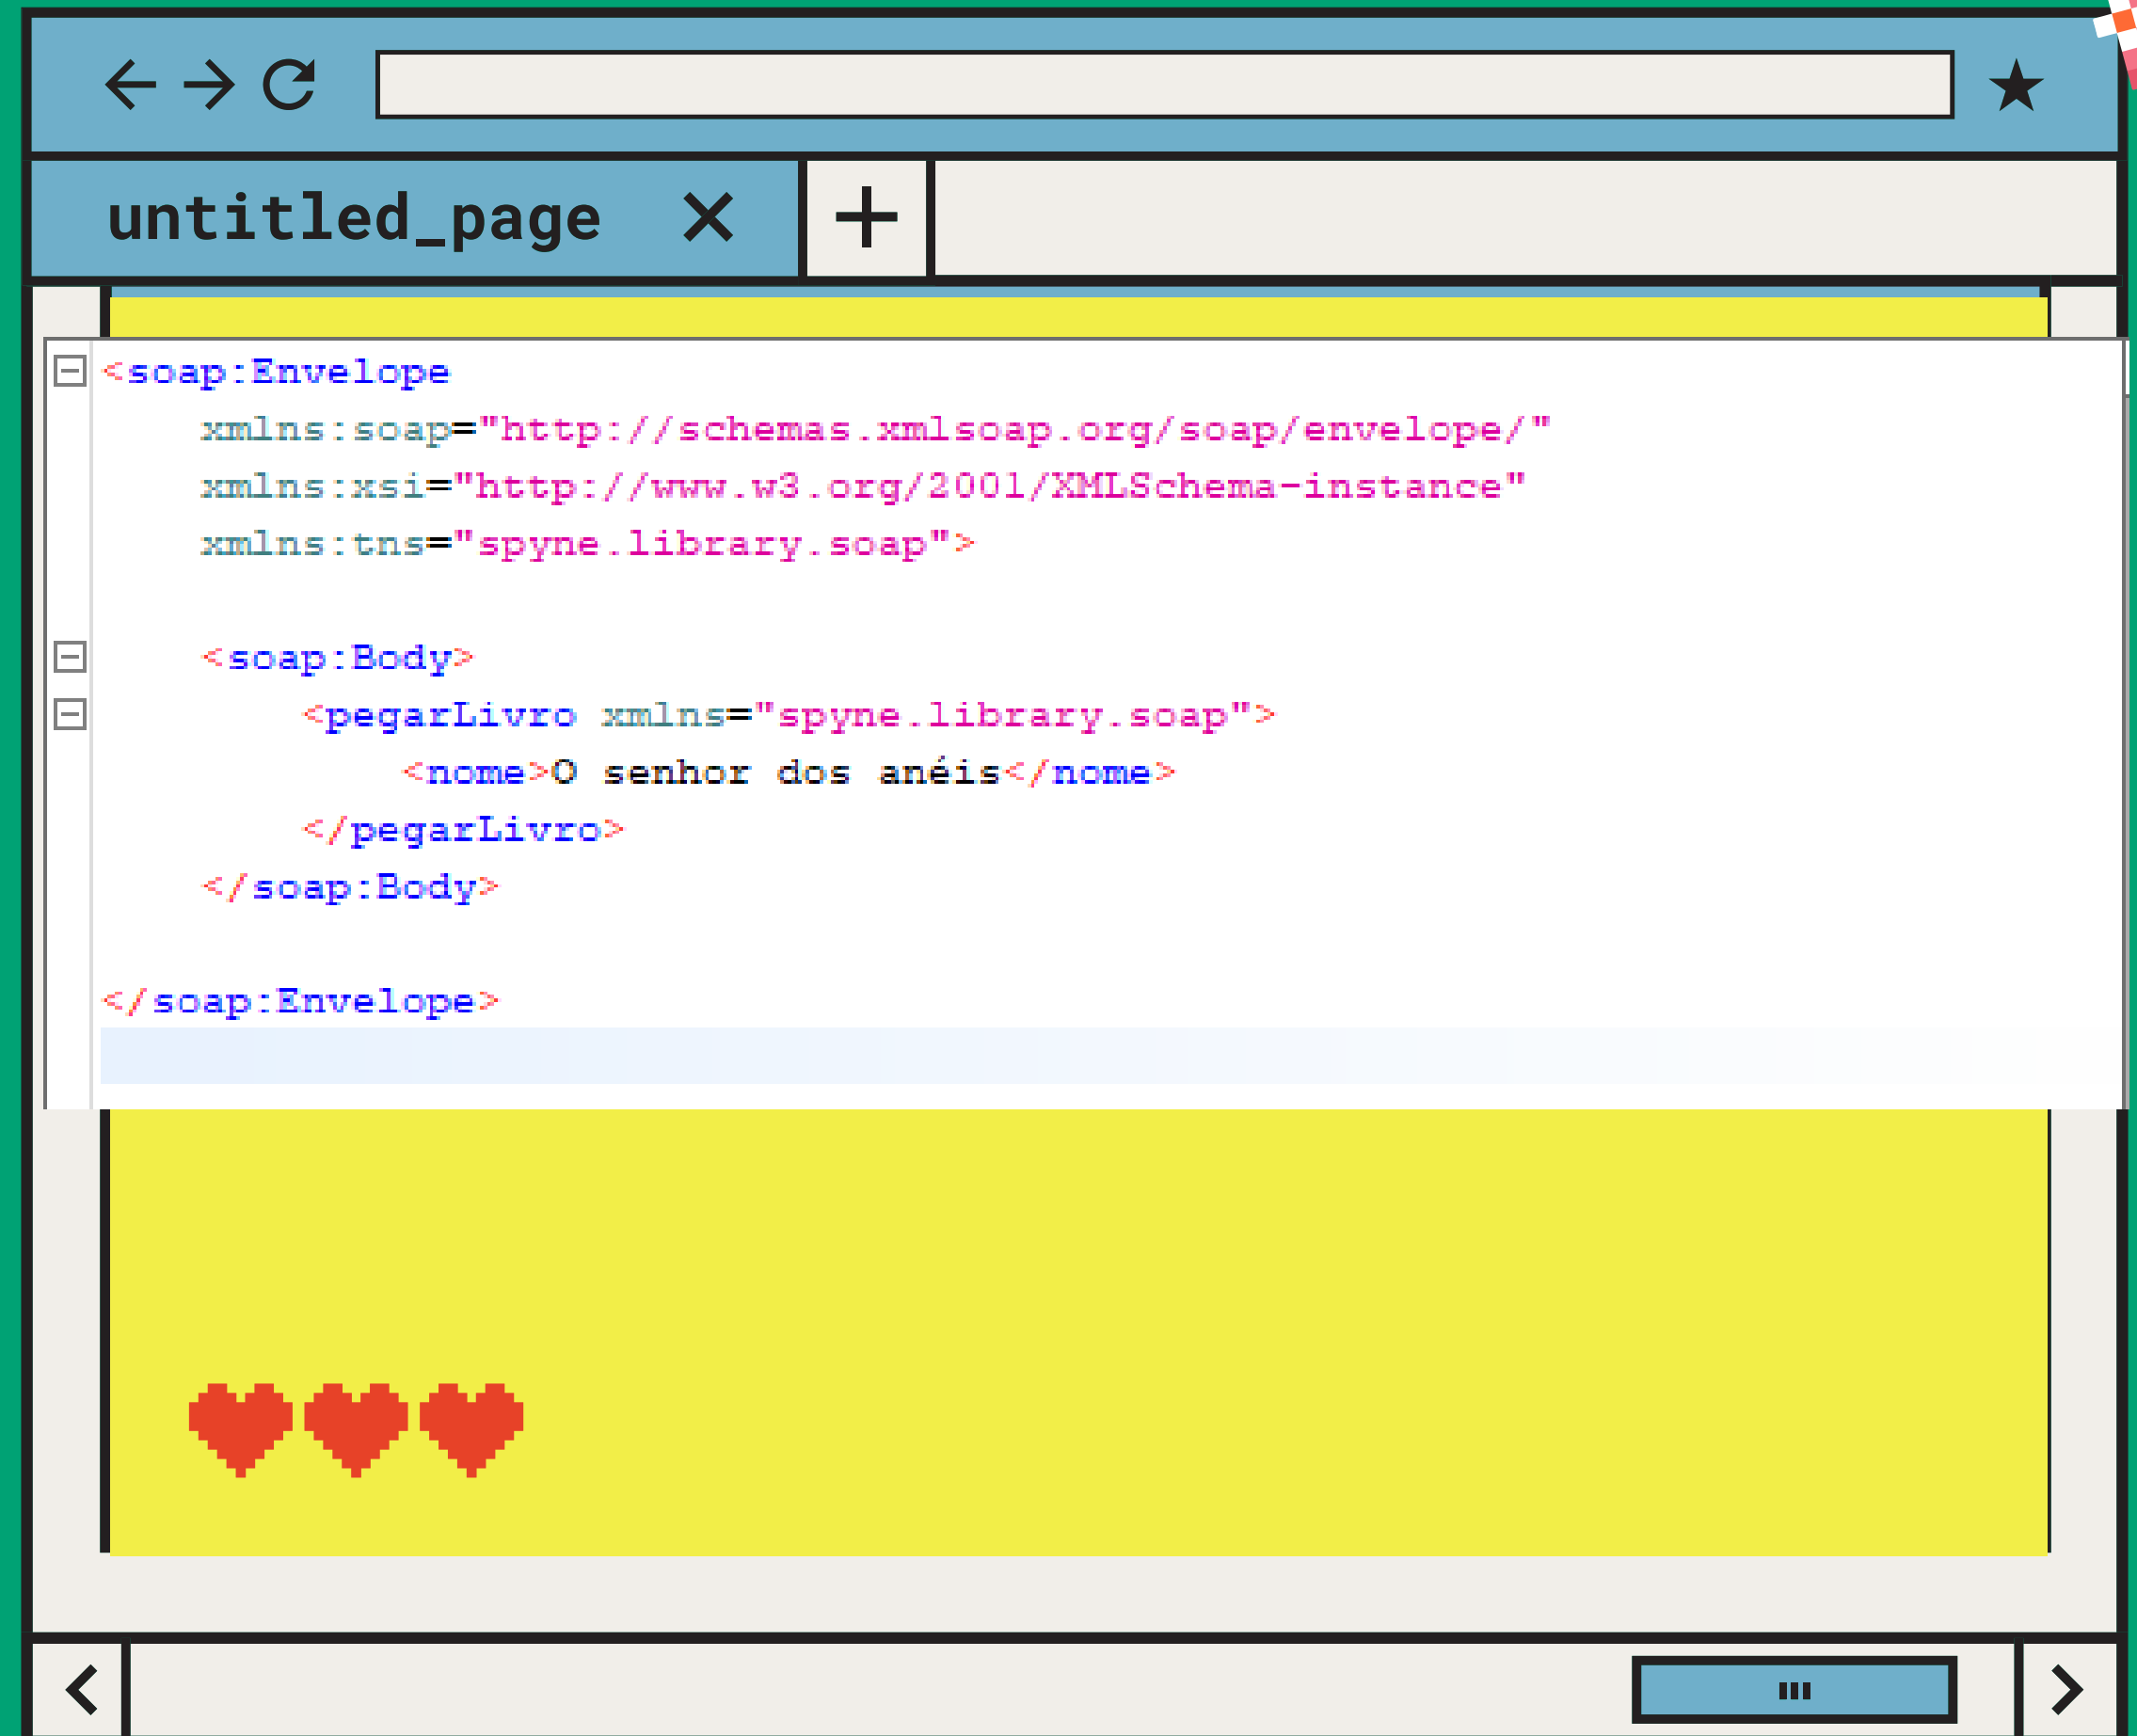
untitled_page

<soap:Envelope
xmlns:soap="http://schemas.xmlsoap.org/soap/envelope/"
xmlns:xsi="http://www.w3.org/2001/XMLSchema-instance"
xmlns:tns="spyne.library.soap">

<soap:Body>
<pegarLivro xmlns="spyne.library.soap">
<nome>O senhor dos anéis</nome>
</pegarLivro>
</soap:Body>

</soap:Envelope>